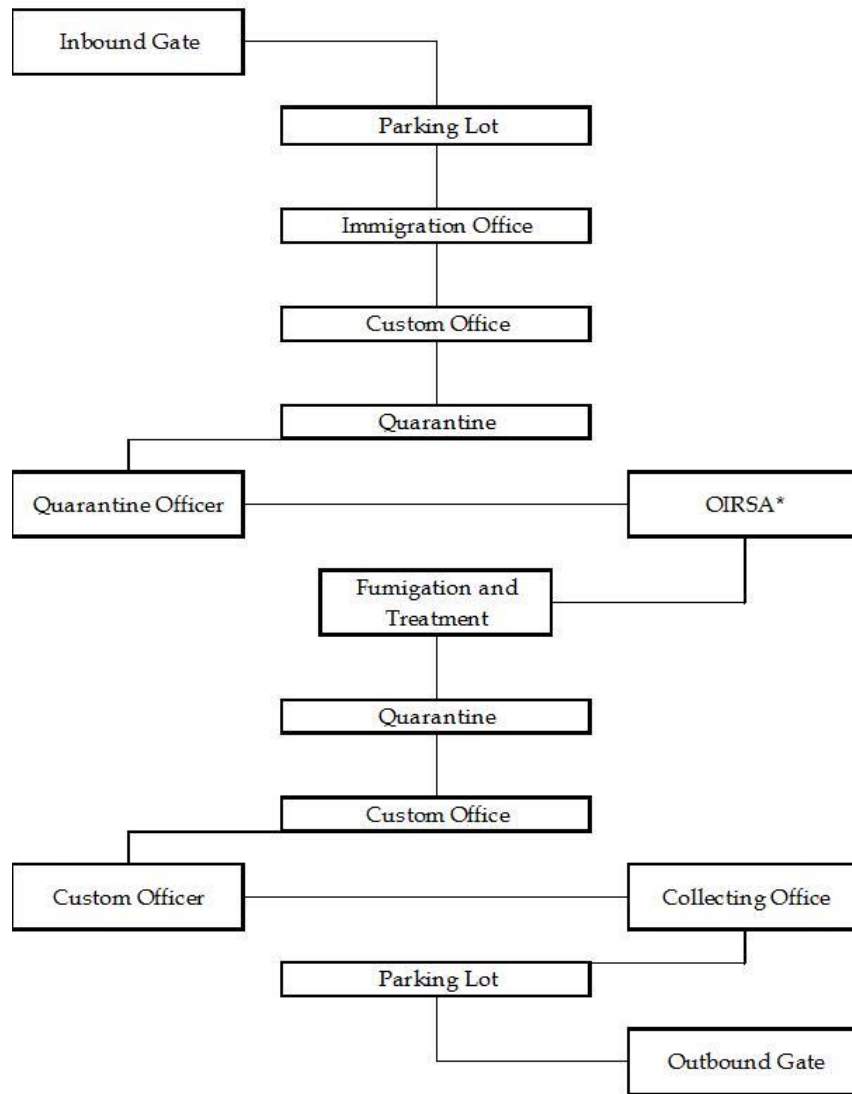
Inbound Gate

Parking Lot

Immigration Office

Custom Office

Quarantine

Quarantine Officer

OIRSA*

Fumigation and Treatment

Quarantine

Custom Office

Custom Officer

Collecting Office

Parking Lot

Outbound Gate